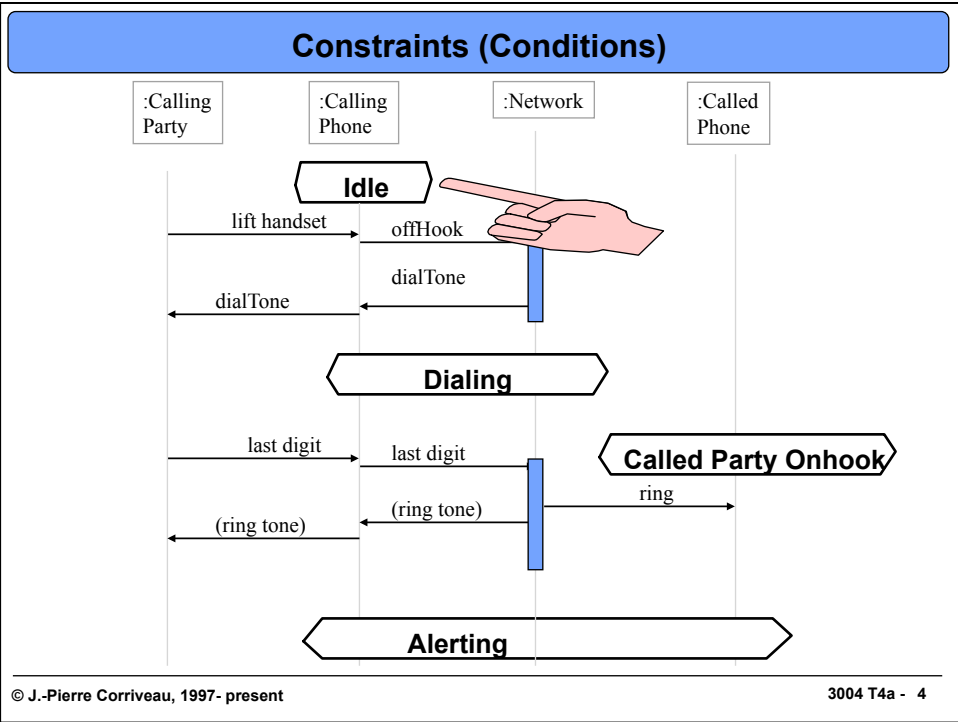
Constraints (Conditions)

:Calling Party

:Calling Phone

:Network

:Called Phone

Idle

lift handset

offHook

dialTone

dialTone

Dialing

last digit

last digit

Called Party Onhook

ring

(ring tone)

(ring tone)

Alerting

© J.-Pierre Corriveau, 1997- present

3004 T4a - 4